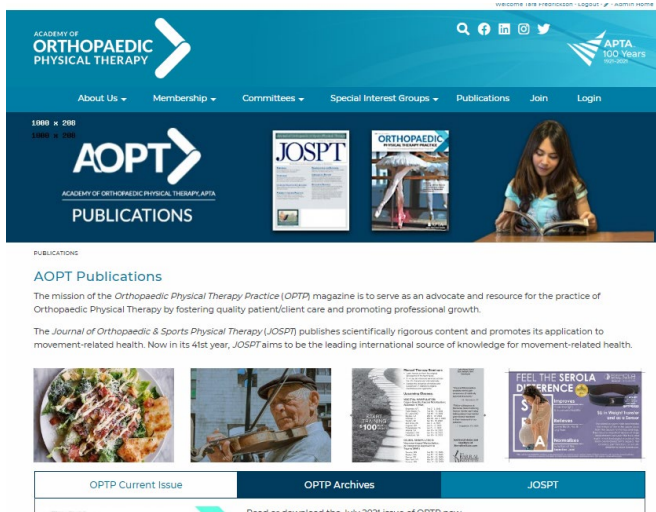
Welcome Tara Fredrickson · Logout · Admin Home

ACADEMY OF
ORTHOPAEDIC
PHYSICAL THERAPY

APTA
100 Years
1921-2021

About Us ▾ Membership ▾ Committees ▾ Special Interest Groups ▾ Publications Join Login

1000 x 208
1000 x 208

AOPT
ACADEMY OF ORTHOPAEDIC PHYSICAL THERAPY, APTA
PUBLICATIONS

JOSPT

ORTHOPAEDIC
PHYSICAL THERAPY PRACTICE

PUBLICATIONS

AOPT Publications

The mission of the *Orthopaedic Physical Therapy Practice* (*OPTP*) magazine is to serve as an advocate and resource for the practice of Orthopaedic Physical Therapy by fostering quality patient/client care and promoting professional growth.

The *Journal of Orthopaedic & Sports Physical Therapy* (*JOSPT*) publishes scientifically rigorous content and promotes its application to movement-related health. Now in its 41st year, *JOSPT* aims to be the leading international source of knowledge for movement-related health.

FEEL THE SEROLA DIFFERENCE

| OPTP Current Issue | OPTP Archives | JOSPT |
|---|---|---|

Read or download the July 2021 issue of OPTP now.